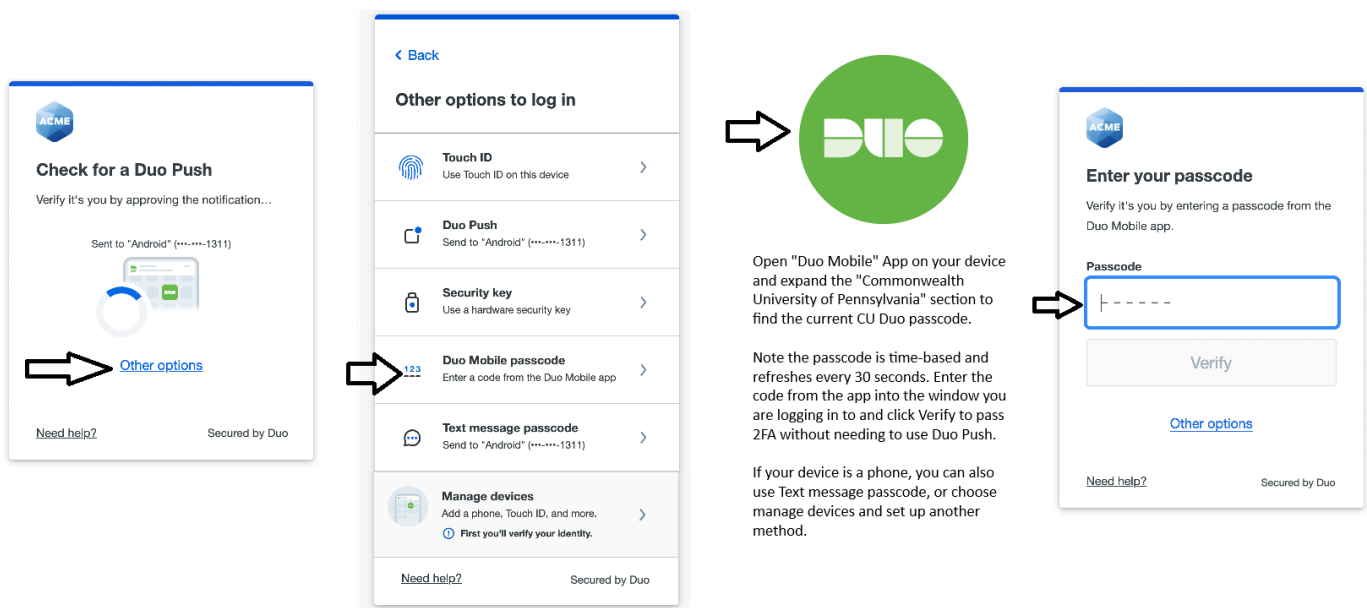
ACME

Check for a Duo Push

Verify it's you by approving the notification...

Sent to "Android" (•••-•••-1311)

Other options

Need help?

Secured by Duo

< Back

Other options to log in

Touch ID
Use Touch ID on this device

Duo Push
Send to "Android" (•••-•••-1311)

Security key
Use a hardware security key

123

Duo Mobile passcode
Enter a code from the Duo Mobile app

Text message passcode
Send to "Android" (•••-•••-1311)

Manage devices
Add a phone, Touch ID, and more.
First you'll verify your identity.

Need help?

Secured by Duo

DUO

Open "Duo Mobile" App on your device and expand the "Commonwealth University of Pennsylvania" section to find the current CU Duo passcode.

Note the passcode is time-based and refreshes every 30 seconds. Enter the code from the app into the window you are logging in to and click Verify to pass 2FA without needing to use Duo Push.

If your device is a phone, you can also use Text message passcode, or choose manage devices and set up another method.

ACME

Enter your passcode

Verify it's you by entering a passcode from the Duo Mobile app.

Passcode

Verify

Other options

Need help?

Secured by Duo